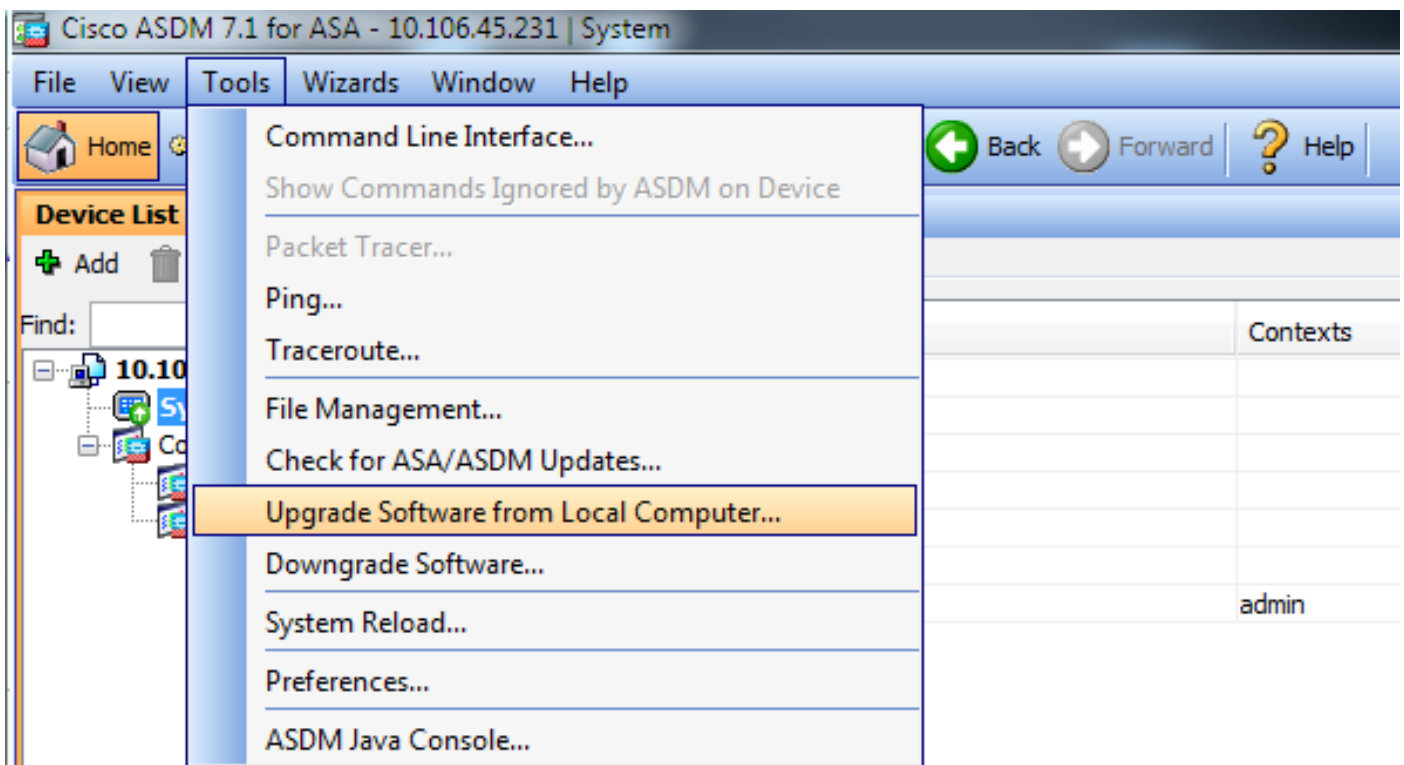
Cisco ASDM 7.1 for ASA - 10.106.45.231 | System

File View Tools Wizards Window Help

Home

Back Forward Help

Device List

Add

Find:

10.10

Sy

Co

Command Line Interface...
Show Commands Ignored by ASDM on Device
Packet Tracer...
Ping...
Traceroute...
File Management...
Check for ASA/ASDM Updates...
Upgrade Software from Local Computer...
Downgrade Software...
System Reload...
Preferences...
ASDM Java Console...

Contexts

admin